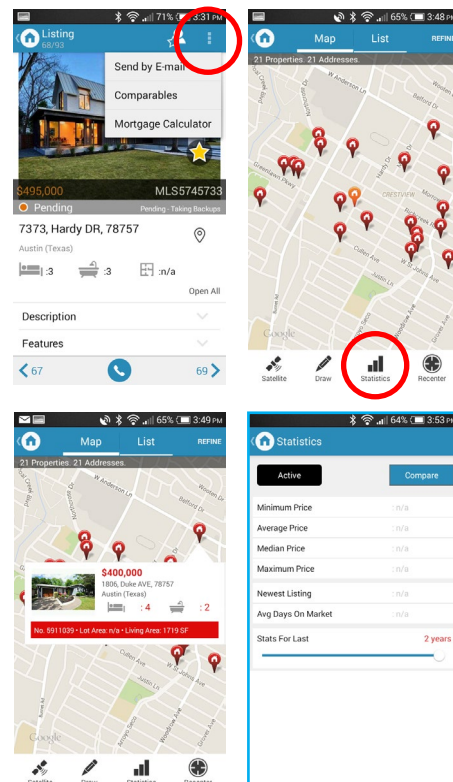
71% 3:31 PM

Listing
68/93

Send by E-mail
Comparables
Mortgage Calculator

$495,000
MLS5745733
Pending
Pending - Taking Backups

7373, Hardy DR, 78757
Austin (Texas)
:3 :3 :n/a
Open All

Description
Features

67
69

65% 3:48 PM
Map List REFINE
21 Properties: 21 Addresses.
W Koenig Ln
Burnet Rd
Grandview St
CRESTVIEW
Justin Ln
Google
Satellite Draw Statistics Recenter

65% 3:49 PM
Map List REFINE
21 Properties: 21 Addresses.
$400,000
1806, Duke AVE, 78757
Austin (Texas)
: 4 : 2
No. 5911039 • Lot Area: n/a • Living Area: 1719 SF
Google
Satellite Draw Statistics Recenter

64% 3:53 PM
Statistics
Active
Compare
Minimum Price : n/a
Average Price : n/a
Median Price : n/a
Maximum Price : n/a
Newest Listing : n/a
Avg Days On Market : n/a
Stats For Last 2 years